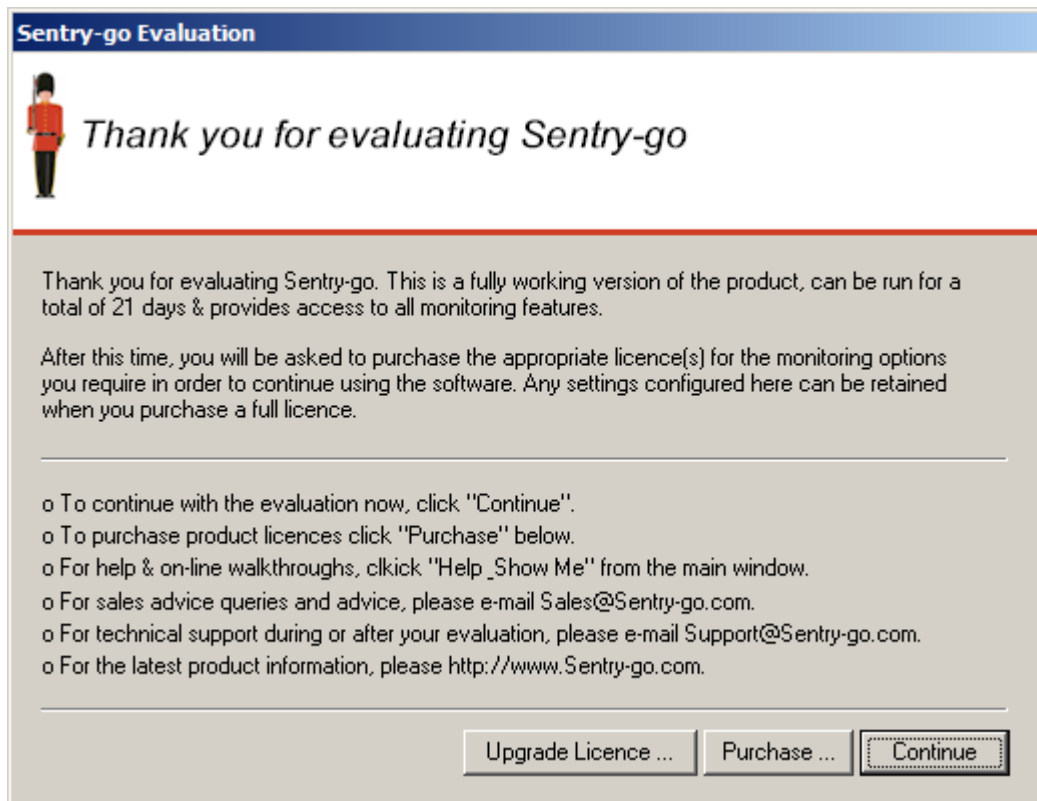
Sentry-go Evaluation

Thank you for evaluating Sentry-go

Thank you for evaluating Sentry-go. This is a fully working version of the product, can be run for a total of 21 days & provides access to all monitoring features.

After this time, you will be asked to purchase the appropriate licence(s) for the monitoring options you require in order to continue using the software. Any settings configured here can be retained when you purchase a full licence.

o To continue with the evaluation now, click "Continue".
o To purchase product licences click "Purchase" below.
o For help & on-line walkthroughs, clkick "Help_Show Me" from the main window.
o For sales advice queries and advice, please e-mail Sales@Sentry-go.com.
o For technical support during or after your evaluation, please e-mail Support@Sentry-go.com.
o For the latest product information, please http://www.Sentry-go.com.

Upgrade Licence ... Purchase ... Continue